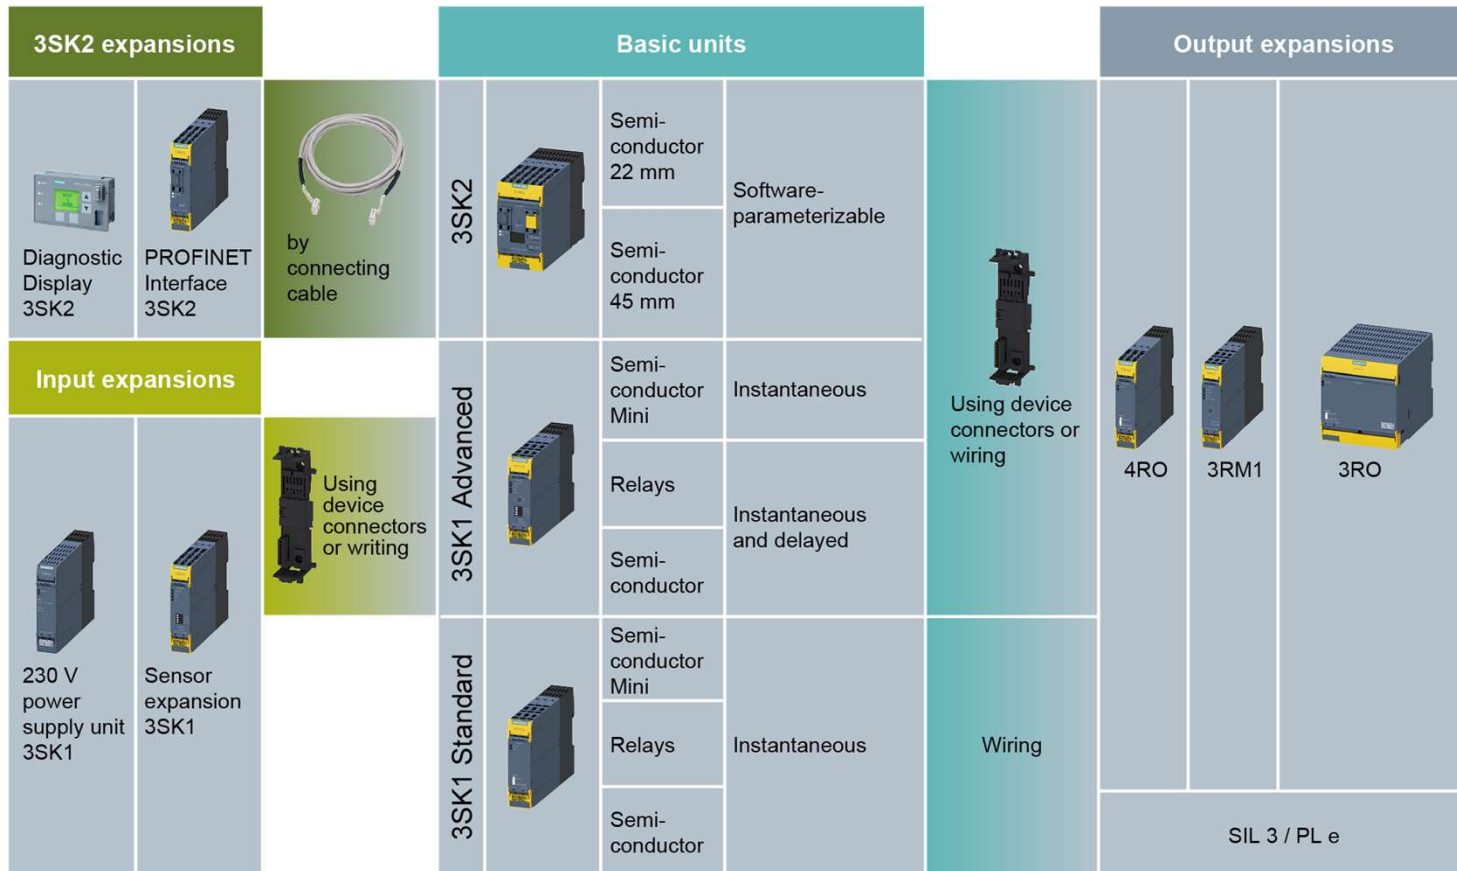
3SK2 expansions

Diagnostic Display 3SK2

PROFINET Interface 3SK2

by connecting cable

Input expansions

230 V power supply unit 3SK1

Sensor expansion 3SK1

Using device connectors or writing

Basic units

| | Semi-conductor 22 mm | Software-parameterizable |
|---|---|---|
| 3SK2 | Semi-conductor 45 mm | |
| 3SK1 Advanced | Semi-conductor Mini | Instantaneous |
| | Relays | Instantaneous and delayed |
| | Semi-conductor | |
| 3SK1 Standard | Semi-conductor Mini | Instantaneous |
| | Relays | |
| | Semi-conductor | |

Using device connectors or wiring

Wiring

Output expansions

4RO

3RM1

3RO

SIL 3 / PL e